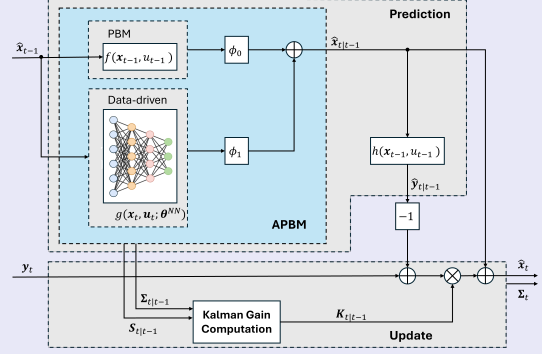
Prediction

$\hat{\boldsymbol{x}}_{t-1}$

PBM

$f(\boldsymbol{x}_{t-1}, u_{t-1})$

$\phi_0$

$\hat{\boldsymbol{x}}_{t|t-1}$

Data-driven

$\phi_1$

$h(\boldsymbol{x}_{t-1}, u_{t-1})$

$\hat{\boldsymbol{y}}_{t|t-1}$

$g(\boldsymbol{x}_t, \boldsymbol{u}_t; \boldsymbol{\theta}^{NN})$

APBM

$-1$

$\boldsymbol{y}_t$

$\hat{\boldsymbol{x}}_t$

$\boldsymbol{\Sigma}_t$

$\boldsymbol{\Sigma}_{t|t-1}$

$\boldsymbol{S}_{t|t-1}$

Kalman Gain Computation

$\boldsymbol{K}_{t|t-1}$

Update